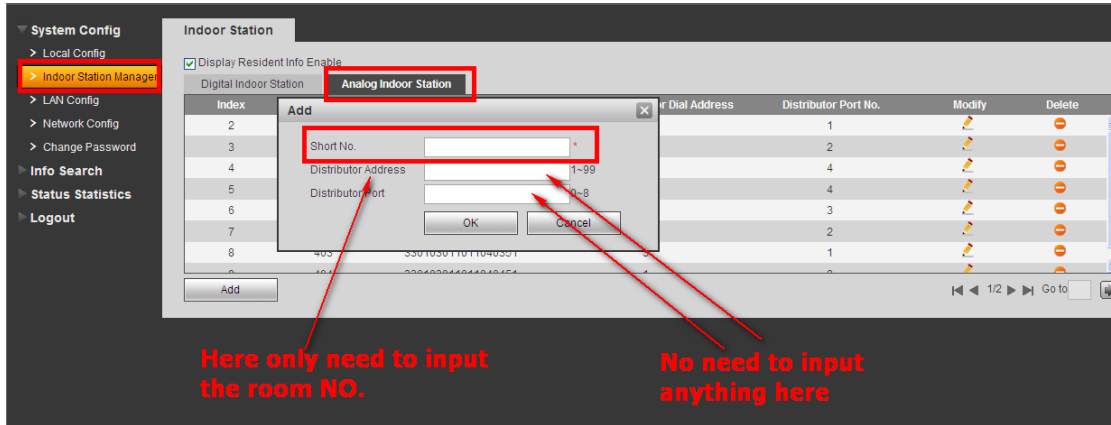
System Config
> Local Config
> Indoor Station Manager
> LAN Config
> Network Config
> Change Password
Info Search
Status Statistics
Logout

Indoor Station

Display Resident Info Enable

Digital Indoor Station
Analog Indoor Station

| Index | | | r Dial Address | Distributor Port No. | Modify | Delete |
|---|---|---|---|---|---|---|
| 2 | | | | 1 | | |
| 3 | | | | 2 | | |
| 4 | | | | 4 | | |
| 5 | | | | 4 | | |
| 6 | | | | 3 | | |
| 7 | | | | 2 | | |
| 8 | 403 | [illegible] | 3 | 1 | | |

Add

Add
Short No. *
Distributor Address 1~99
Distributor Port 0~8
OK
Cancel

1/2 Go to

Here only need to input the room NO.

No need to input anything here